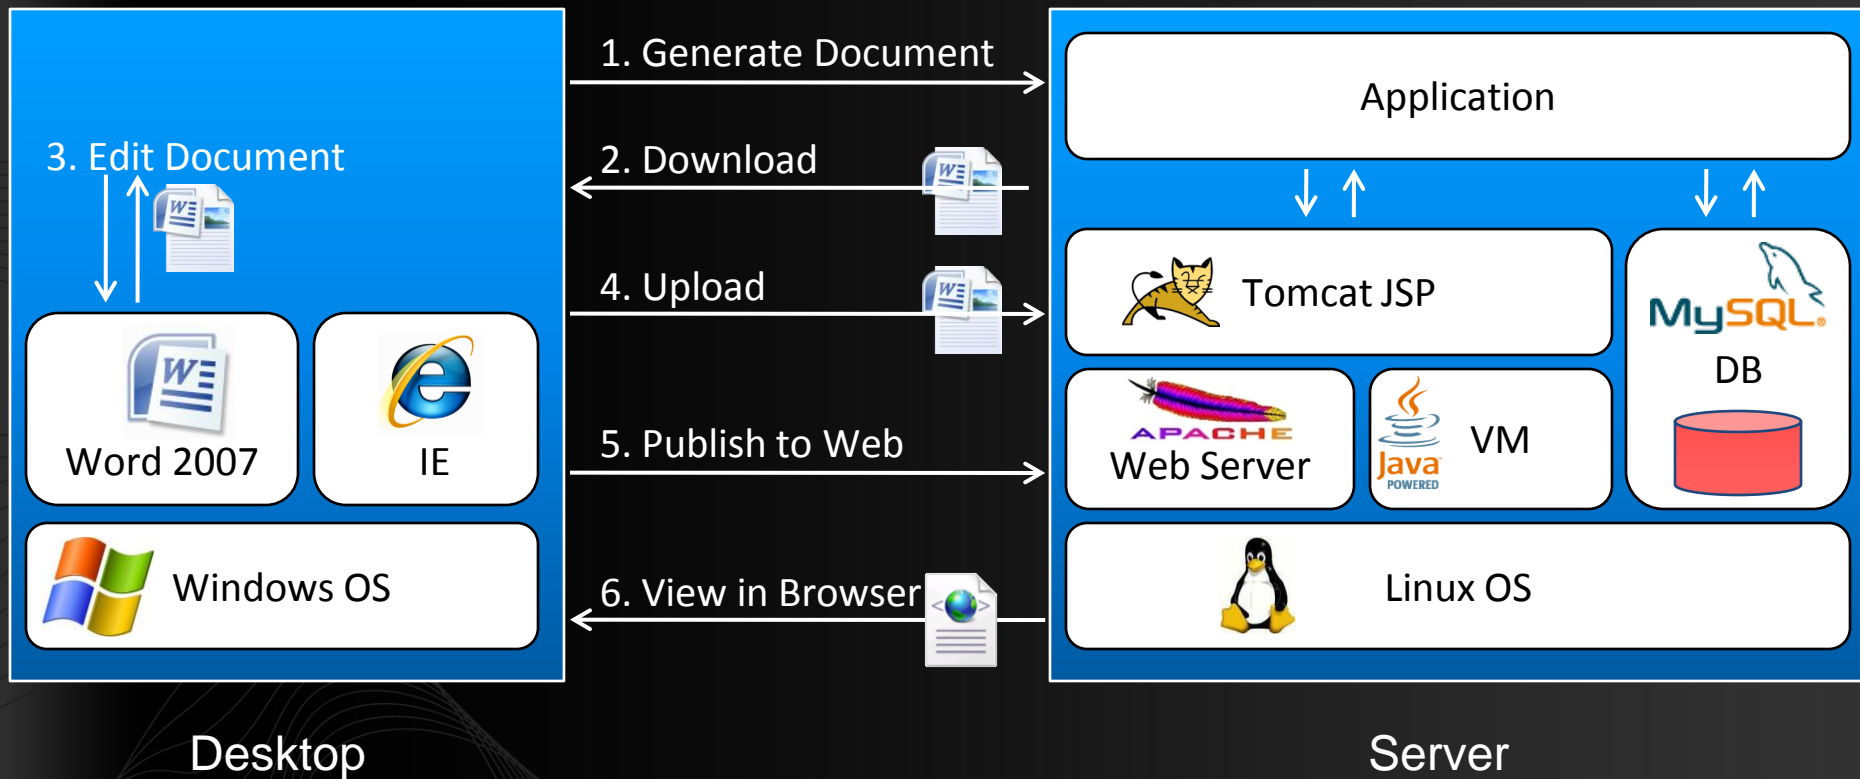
3. Edit Document

Word 2007

IE

Windows OS

1. Generate Document

2. Download

4. Upload

5. Publish to Web

6. View in Browser

Application

Tomcat JSP

MySQL

DB

APACHE

Web Server

Java POWERED

VM

Linux OS

Desktop

Server